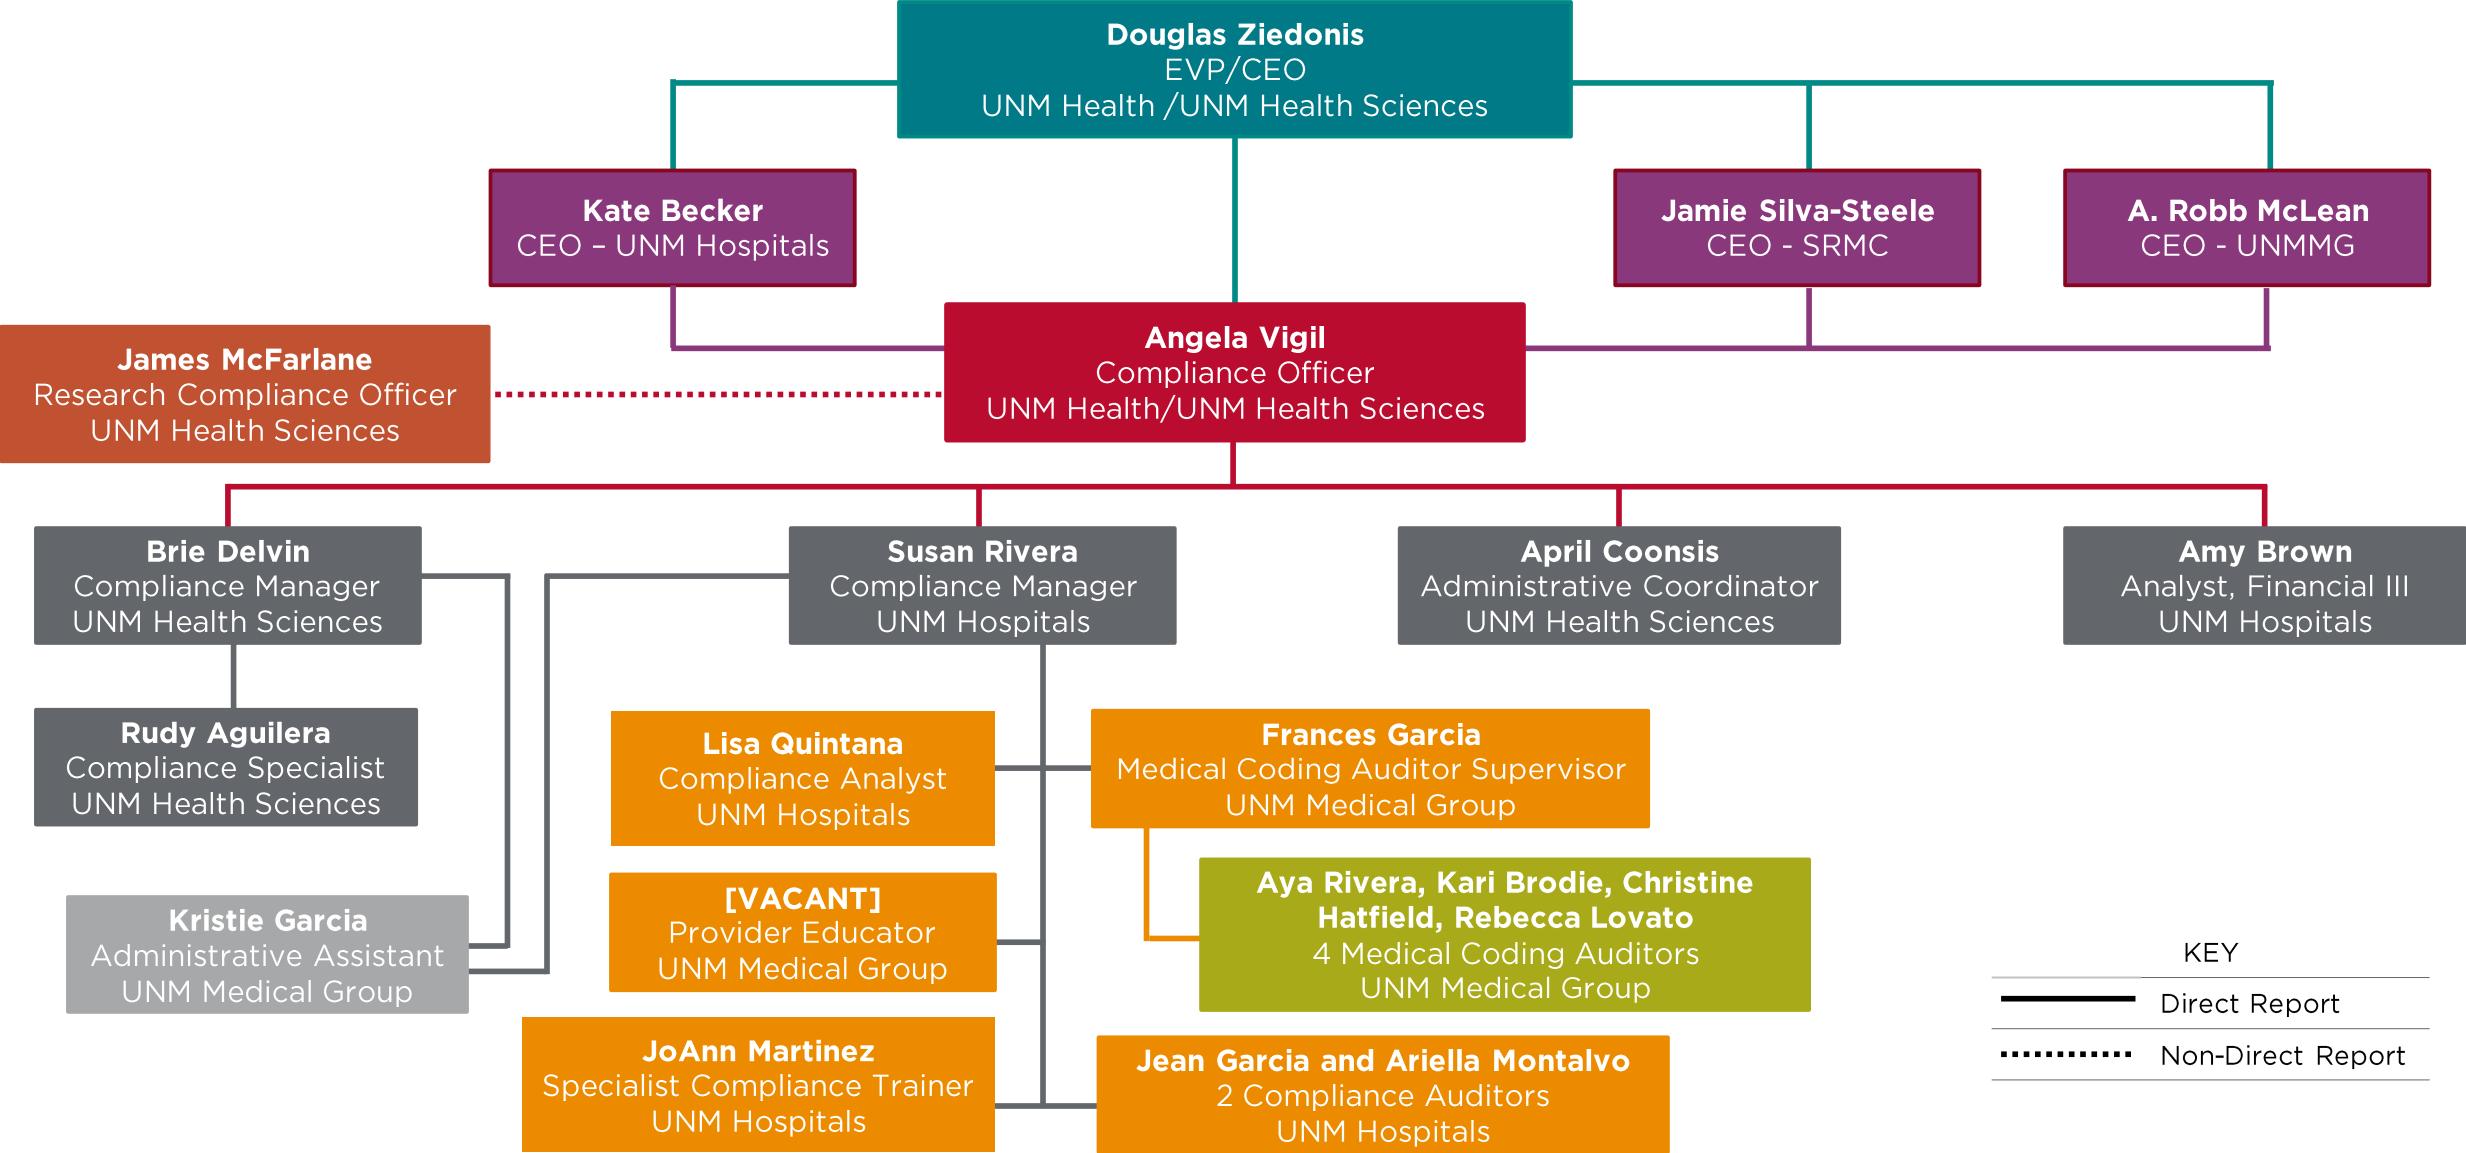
Douglas Ziedonis
EVP/CEO
UNM Health /UNM Health Sciences

Kate Becker
CEO – UNM Hospitals

Jamie Silva-Steele
CEO - SRMC

A. Robb McLean
CEO - UNMMG

James McFarlane
Research Compliance Officer
UNM Health Sciences

Angela Vigil
Compliance Officer
UNM Health/UNM Health Sciences

Brie Delvin
Compliance Manager
UNM Health Sciences

Susan Rivera
Compliance Manager
UNM Hospitals

April Coonsis
Administrative Coordinator
UNM Health Sciences

Amy Brown
Analyst, Financial III
UNM Hospitals

Rudy Aguilera
Compliance Specialist
UNM Health Sciences

Lisa Quintana
Compliance Analyst
UNM Hospitals

Frances Garcia
Medical Coding Auditor Supervisor
UNM Medical Group

Aya Rivera, Kari Brodie, Christine Hatfield, Rebecca Lovato
4 Medical Coding Auditors
UNM Medical Group

Kristie Garcia
Administrative Assistant
UNM Medical Group

[VACANT]
Provider Educator
UNM Medical Group

JoAnn Martinez
Specialist Compliance Trainer
UNM Hospitals

Jean Garcia and Ariella Montalvo
2 Compliance Auditors
UNM Hospitals

KEY
Direct Report
Non-Direct Report